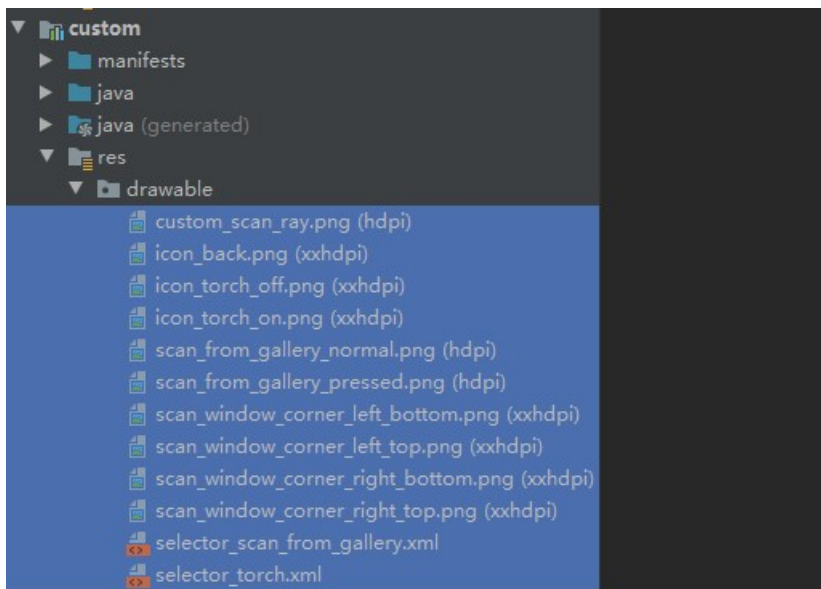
custom
manifests
java
java (generated)
res
drawable
custom_scan_ray.png (hdpi)
icon_back.png (xxhdpi)
icon_torch_off.png (xxhdpi)
icon_torch_on.png (xxhdpi)
scan_from_gallery_normal.png (hdpi)
scan_from_gallery_pressed.png (hdpi)
scan_window_corner_left_bottom.png (xxhdpi)
scan_window_corner_left_top.png (xxhdpi)
scan_window_corner_right_bottom.png (xxhdpi)
scan_window_corner_right_top.png (xxhdpi)
selector_scan_from_gallery.xml
selector_torch.xml